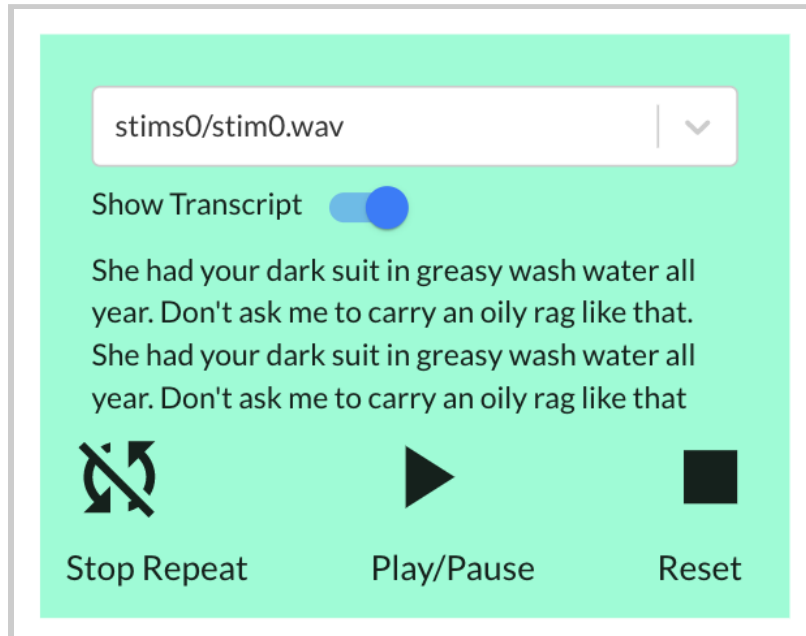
stims0/stim0.wav

Show Transcript

She had your dark suit in greasy wash water all year. Don't ask me to carry an oily rag like that. She had your dark suit in greasy wash water all year. Don't ask me to carry an oily rag like that

Stop Repeat

Play/Pause

Reset